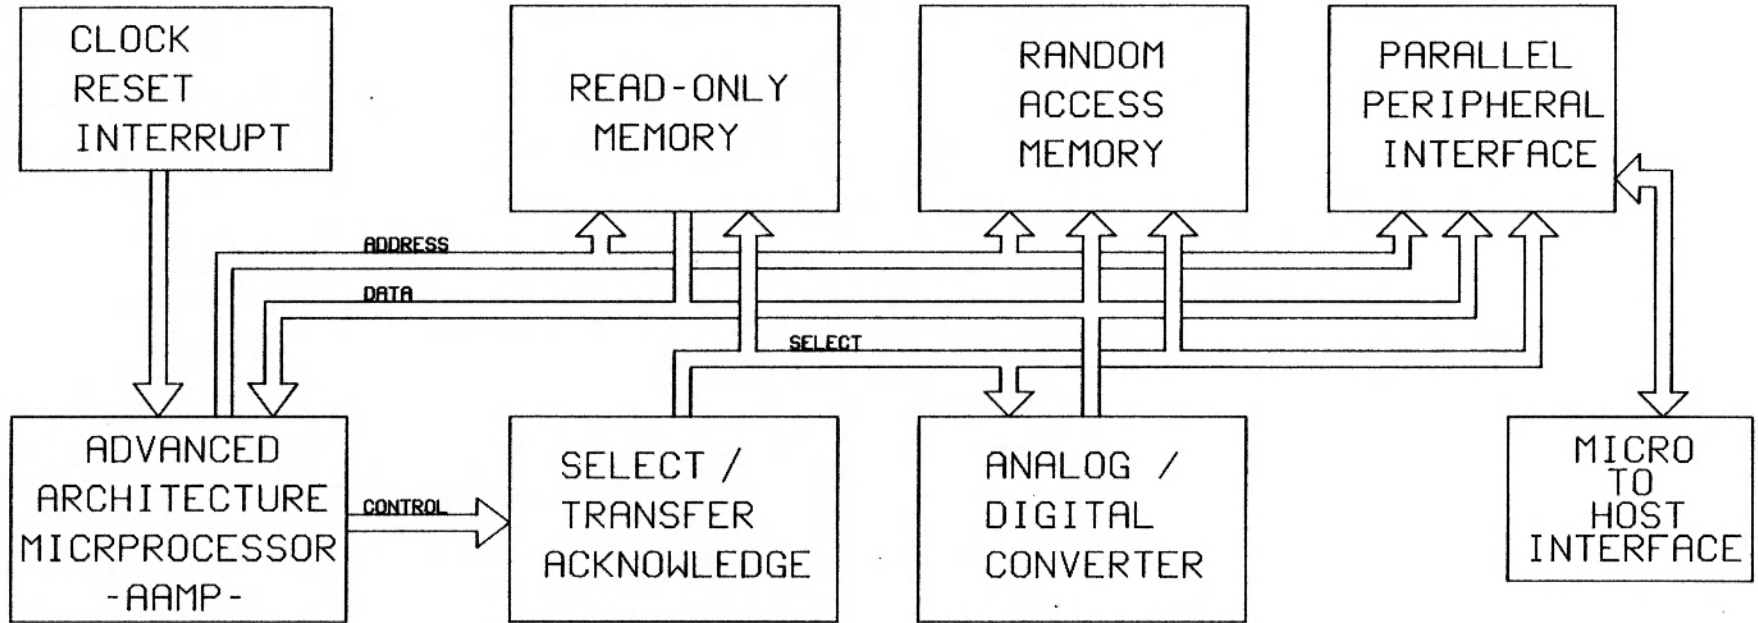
CLOCK
RESET
INTERRUPT

READ-ONLY
MEMORY

RANDOM
ACCESS
MEMORY

PARALLEL
PERIPHERAL
INTERFACE

ADDRESS

DATA

SELECT

CONTROL

ADVANCED
ARCHITECTURE
MICRPROCESSOR
-AAMP-

SELECT /
TRANSFER
ACKNOWLEDGE

ANALOG /
DIGITAL
CONVERTER

MICRO
TO
HOST
INTERFACE